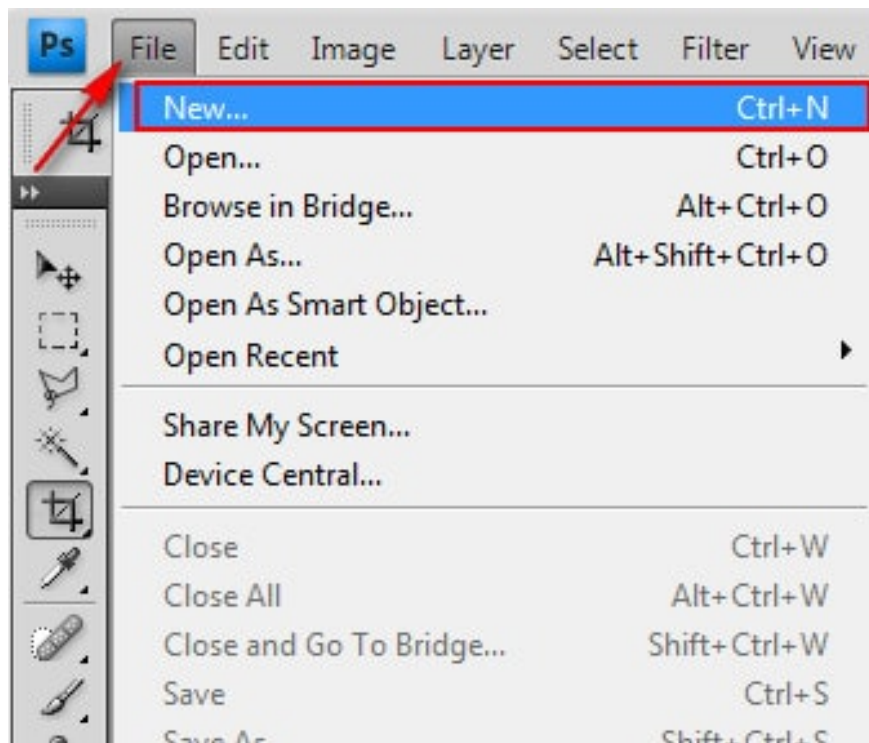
Ps File Edit Image Layer Select Filter View

New... Ctrl+N
Open... Ctrl+O
Browse in Bridge... Alt+Ctrl+O
Open As... Alt+Shift+Ctrl+O
Open As Smart Object...
Open Recent

Share My Screen...
Device Central...

Close Ctrl+W
Close All Alt+Ctrl+W
Close and Go To Bridge... Shift+Ctrl+W
Save Ctrl+S
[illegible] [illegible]